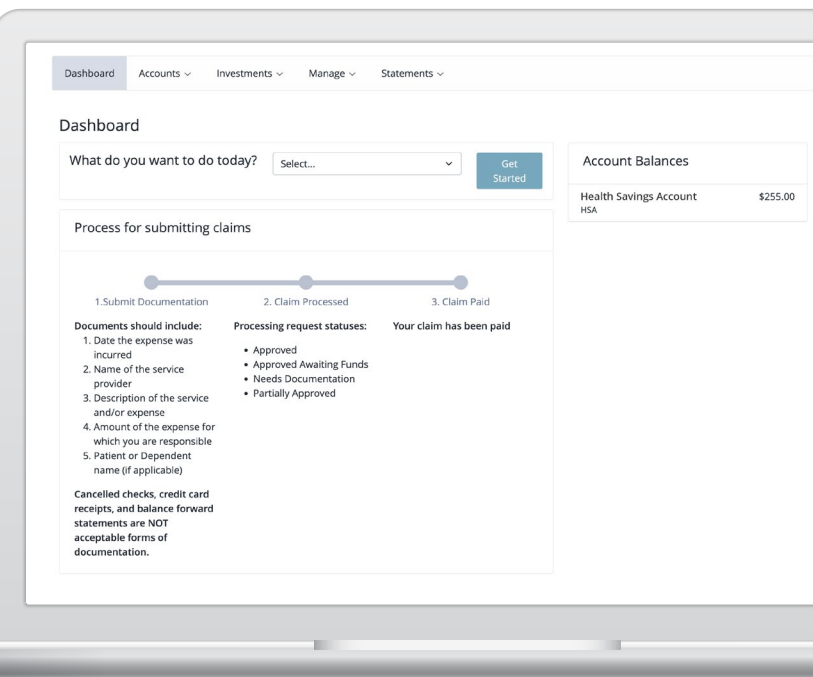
Dashboard Accounts ⌄ Investments ⌄ Manage ⌄ Statements ⌄

Dashboard

What do you want to do today? Select... ⌄ Get Started

Account Balances

Health Savings Account $255.00
HSA

Process for submitting claims

1.Submit Documentation

2. Claim Processed

3. Claim Paid

Documents should include:
1. Date the expense was incurred
2. Name of the service provider
3. Description of the service and/or expense
4. Amount of the expense for which you are responsible
5. Patient or Dependent name (if applicable)

Cancelled checks, credit card receipts, and balance forward statements are NOT acceptable forms of documentation.

Processing request statuses:
• Approved
• Approved Awaiting Funds
• Needs Documentation
• Partially Approved

Your claim has been paid